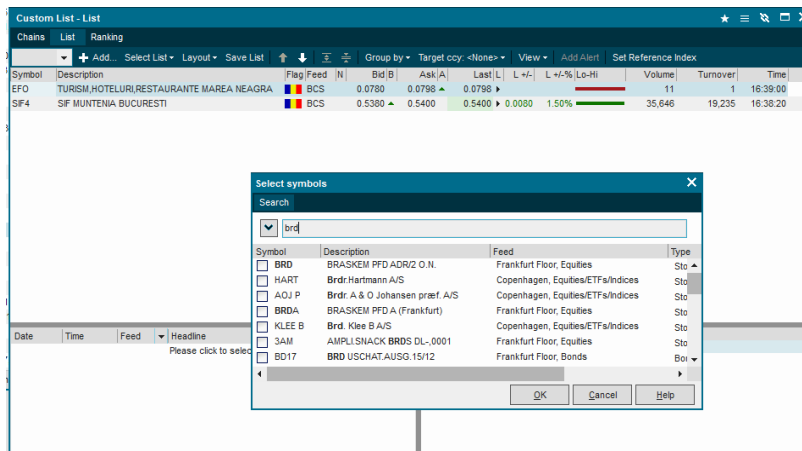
Custom List - List

Chains | List | Ranking

+ Add... Select List ▾ Layout ▾ Save List Group by ▾ Target ccy: <None> ▾ View ▾ Add Alert Set Reference Index

| Symbol | Description | Flag | Feed | N | Bid | B | Ask | A | Last | L | L +/- | L +/-% | Lo-Hi | Volume | Turnover | Time |
|---|---|---|---|---|---|---|---|---|---|---|---|---|---|---|---|---|
| EFO | TURISM,HOTELURI,RESTAURANTE MAREA NEAGRA | | BCS | | 0.0780 | | 0.0798 | | 0.0798 | | | | | 11 | 1 | 16:39:00 |
| SIF4 | SIF MUNTENIA BUCURESTI | | BCS | | 0.5380 | | 0.5400 | | 0.5400 | | 0.0080 | 1.50% | | 35,646 | 19,235 | 16:38:20 |

Date | Time | Feed | Headline

Please click to selec

Select symbols

Search

brd

| Symbol | Description | Feed | Type |
|---|---|---|---|
| BRD | BRASKEM PFD ADR/2 O.N. | Frankfurt Floor, Equities | Sto |
| HART | Brdr.Hartmann A/S | Copenhagen, Equities/ETFs/Indices | Sto |
| AOJ P | Brdr. A & O Johansen præf. A/S | Copenhagen, Equities/ETFs/Indices | Sto |
| BRDA | BRASKEM PFD A (Frankfurt) | Frankfurt Floor, Equities | Sto |
| KLEE B | Brd. Klee B A/S | Copenhagen, Equities/ETFs/Indices | Sto |
| 3AM | AMPLI.SNACK BRDS DL-,0001 | Frankfurt Floor, Equities | Sto |
| BD17 | BRD USCHAT.AUSG.15/12 | Frankfurt Floor, Bonds | Bo |

OK | Cancel | Help